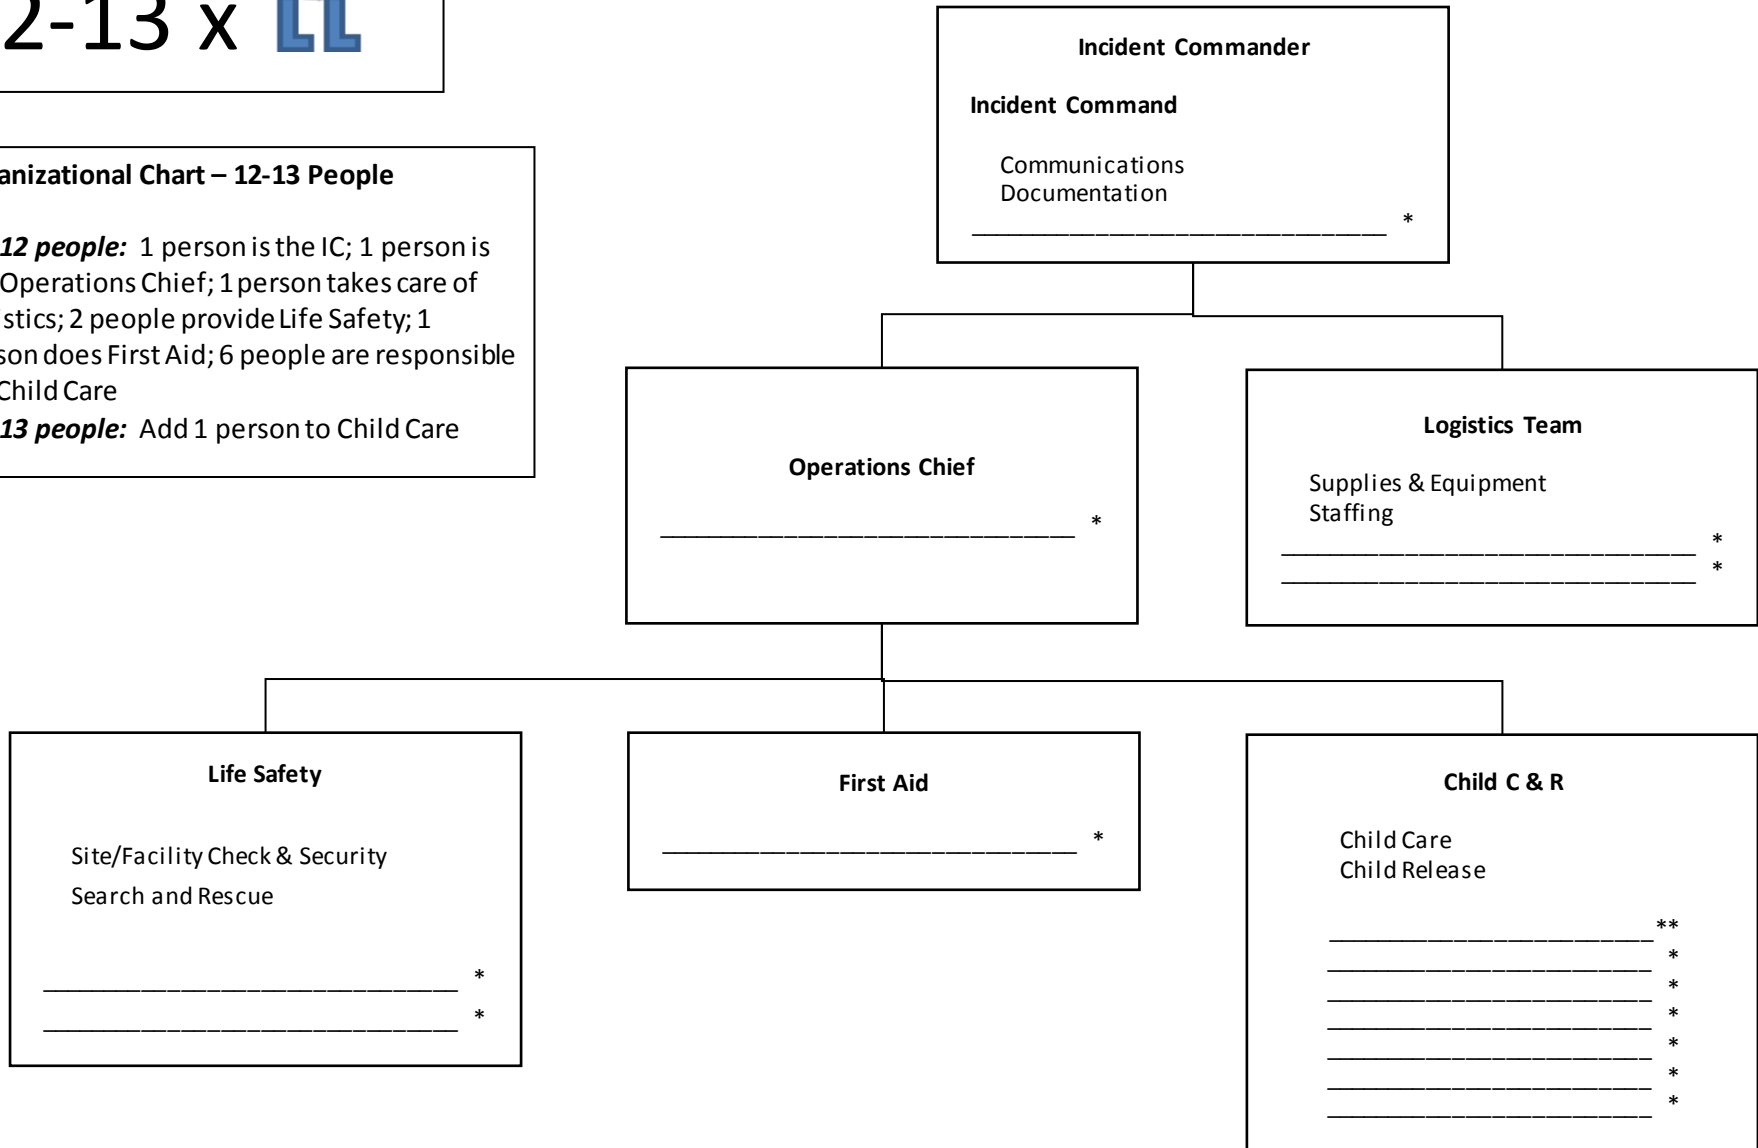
2-13 x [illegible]

anizational Chart – 12-13 People

12 people: 1 person is the IC; 1 person is Operations Chief; 1 person takes care of stics; 2 people provide Life Safety; 1 son does First Aid; 6 people are responsible Child Care

13 people: Add 1 person to Child Care

Incident Commander

Incident Command

Communications
Documentation

_______________________________ *

Operations Chief

_______________________________ *

Logistics Team

Supplies & Equipment
Staffing

_______________________________ *
_______________________________ *

Life Safety

Site/Facility Check & Security
Search and Rescue

_______________________________ *
_______________________________ *

First Aid

_______________________________ *

Child C & R

Child Care
Child Release

________________________ **
________________________ *
________________________ *
________________________ *
________________________ *
________________________ *
________________________ *